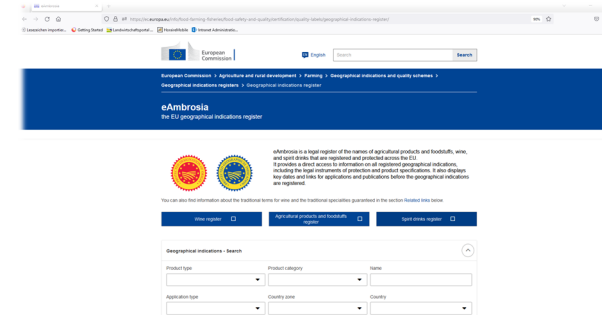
eAmbrosia

https://ec.europa.eu/info/food-farming-fisheries/food-safety-and-quality/certification/quality-labels/geographical-indications-register/

Lesezeichen importier... Getting Started Landwirtschaftsportal... FlexiblelMobile Intranet Administratio...

European Commission

English

Search

Search

European Commission > Agriculture and rural development > Farming > Geographical indications and quality schemes > Geographical indications registers > Geographical indications register

eAmbrosia

the EU geographical indications register

eAmbrosia is a legal register of the names of agricultural products and foodstuffs, wine, and spirit drinks that are registered and protected across the EU.

It provides a direct access to information on all registered geographical indications, including the legal instruments of protection and product specifications. It also displays key dates and links for applications and publications before the geographical indications are registered.

You can also find information about the traditional terms for wine and the traditional specialities guaranteed in the section Related links below

Wine register

Agricultural products and foodstuffs register

Spirit drinks register

Geographical indications - Search

Product type

Product category

Name

Application type

Country zone

Country